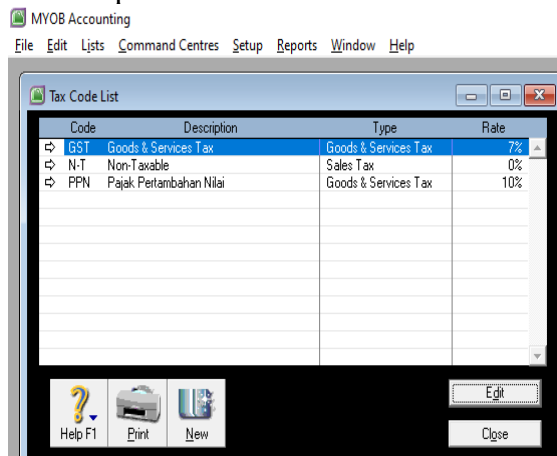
MYOB Accounting

File Edit Lists Command Centres Setup Reports Window Help

Tax Code List

| | Code | Description | Type | Rate |
|---|---|---|---|---|
| ⇨ | GST | Goods & Services Tax | Goods & Services Tax | 7% |
| ⇨ | N-T | Non-Taxable | Sales Tax | 0% |
| ⇨ | PPN | Pajak Pertambahan Nilai | Goods & Services Tax | 10% |

Help F1 Print New

Edit

Close